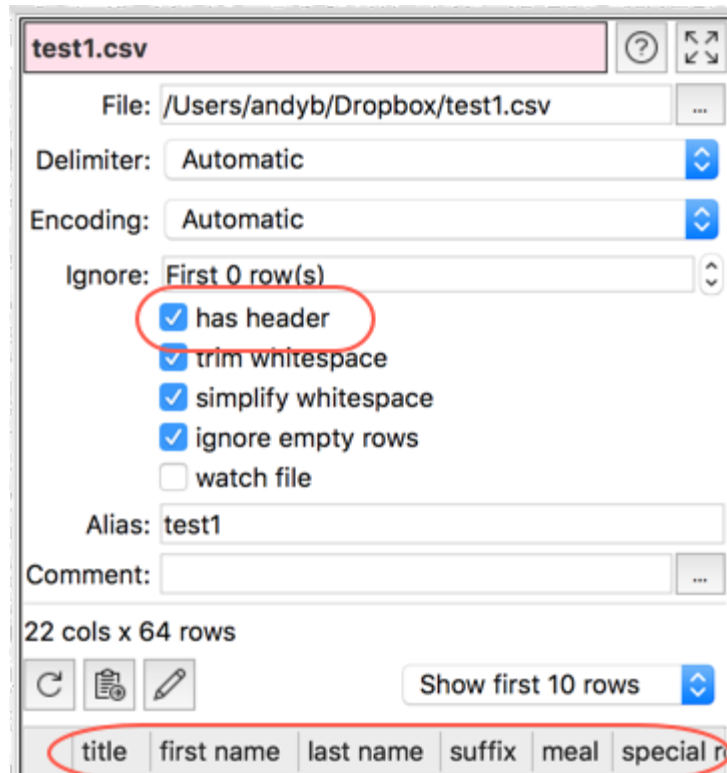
test1.csv

?

File: /Users/andyb/Dropbox/test1.csv ...

Delimiter: Automatic

Encoding: Automatic

Ignore: First 0 row(s)

has header

trim whitespace

simplify whitespace

ignore empty rows

watch file

Alias: test1

Comment: ...

22 cols x 64 rows

Show first 10 rows

| title | first name | last name | suffix | meal | special r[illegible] |